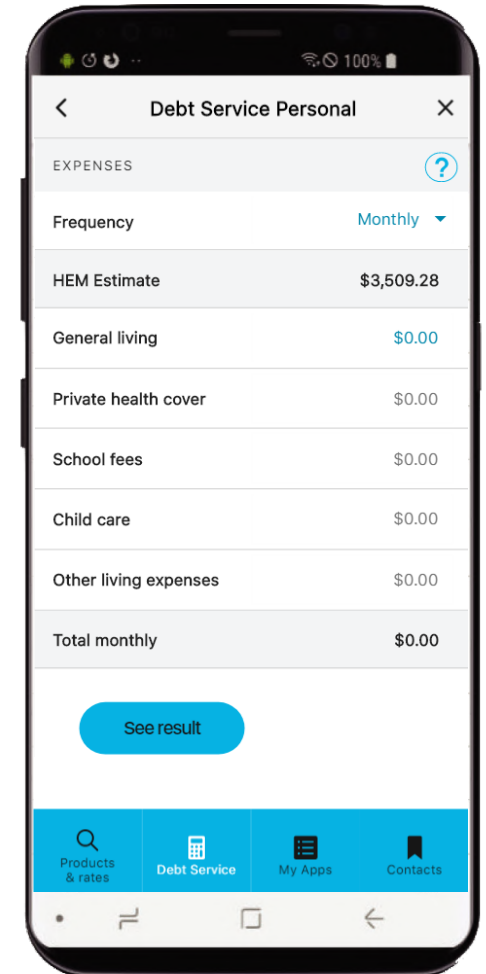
100%

Debt Service Personal

EXPENSES

?

| Frequency | Monthly |
|---|---|
| HEM Estimate | $3,509.28 |
| General living | $0.00 |
| Private health cover | $0.00 |
| School fees | $0.00 |
| Child care | $0.00 |
| Other living expenses | $0.00 |
| Total monthly | $0.00 |

See result

Products & rates

Debt Service

My Apps

Contacts